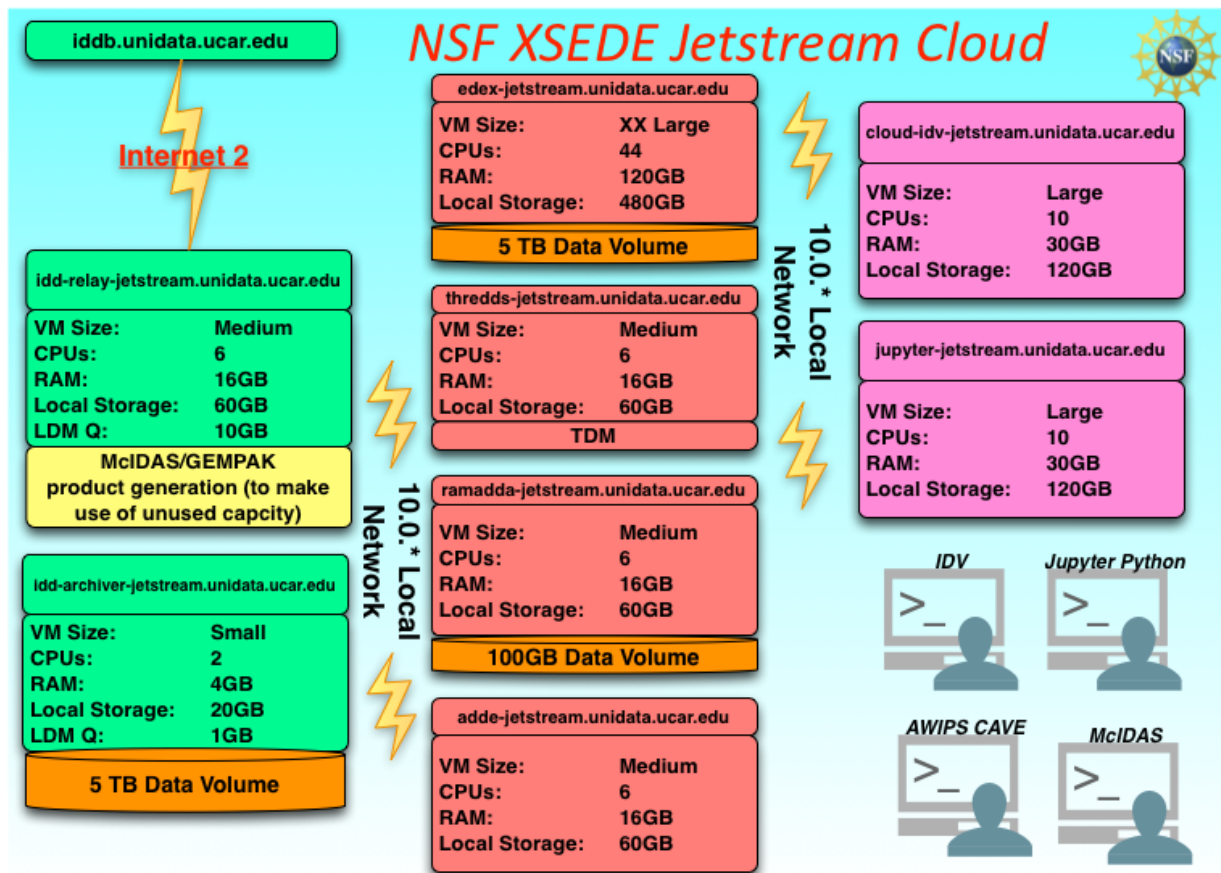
NSF XSEDE Jetstream Cloud

NSF

iddb.unidata.ucar.edu

Internet 2

idd-relay-jetstream.unidata.ucar.edu

| VM Size: | Medium |
|---|---|
| CPUs: | 6 |
| RAM: | 16GB |
| Local Storage: | 60GB |
| LDM Q: | 10GB |

McIDAS/GEMPAK product generation (to make use of unused capcity)

idd-archiver-jetstream.unidata.ucar.edu

| VM Size: | Small |
|---|---|
| CPUs: | 2 |
| RAM: | 4GB |
| Local Storage: | 20GB |
| LDM Q: | 1GB |

5 TB Data Volume

10.0.* Local Network

edex-jetstream.unidata.ucar.edu

| VM Size: | XX Large |
|---|---|
| CPUs: | 44 |
| RAM: | 120GB |
| Local Storage: | 480GB |

5 TB Data Volume

thredds-jetstream.unidata.ucar.edu

| VM Size: | Medium |
|---|---|
| CPUs: | 6 |
| RAM: | 16GB |
| Local Storage: | 60GB |

TDM

ramadda-jetstream.unidata.ucar.edu

| VM Size: | Medium |
|---|---|
| CPUs: | 6 |
| RAM: | 16GB |
| Local Storage: | 60GB |

100GB Data Volume

adde-jetstream.unidata.ucar.edu

| VM Size: | Medium |
|---|---|
| CPUs: | 6 |
| RAM: | 16GB |
| Local Storage: | 60GB |

10.0.* Local Network

cloud-idv-jetstream.unidata.ucar.edu

| VM Size: | Large |
|---|---|
| CPUs: | 10 |
| RAM: | 30GB |
| Local Storage: | 120GB |

jupyter-jetstream.unidata.ucar.edu

| VM Size: | Large |
|---|---|
| CPUs: | 10 |
| RAM: | 30GB |
| Local Storage: | 120GB |

IDV

Jupyter Python

AWIPS CAVE

McIDAS